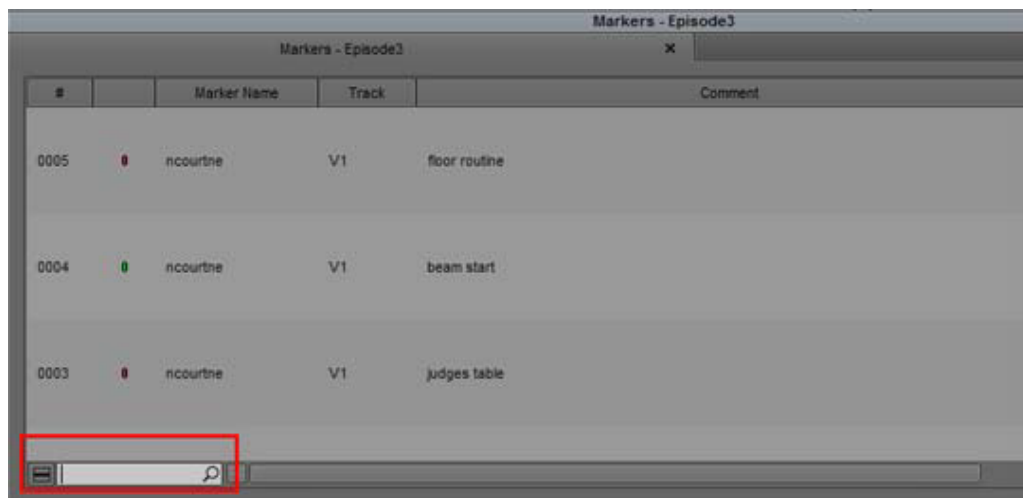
Markers - Episode3

Markers - Episode3

| # | | Marker Name | Track | Comment |
|---|---|---|---|---|
| 0005 | | ncourtne | V1 | floor routine |
| 0004 | | ncourtne | V1 | beam start |
| 0003 | | ncourtne | V1 | judges table |